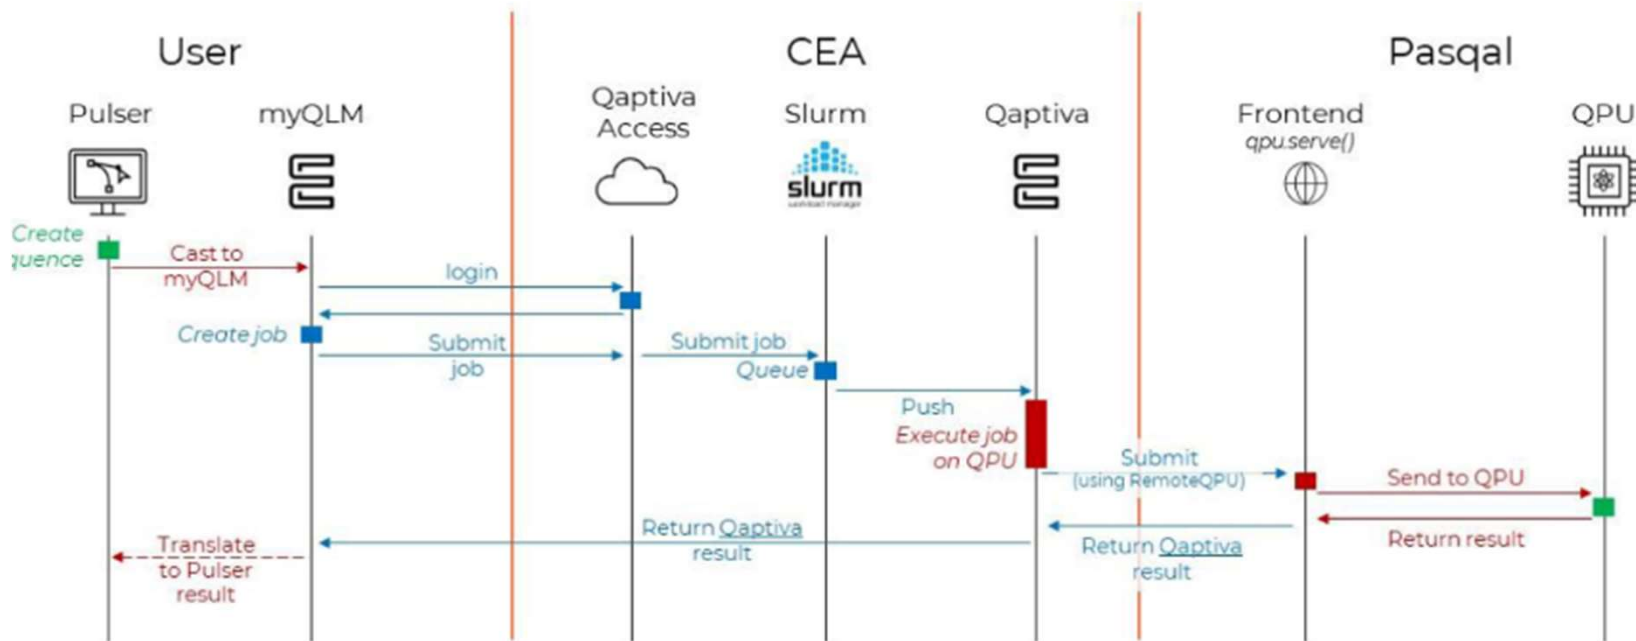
User

CEA

Pasqal

Pulser

myQLM

Qaptiva Access

Slurm

slurm

Qaptiva

Frontend
qpu.serve()

QPU

Create
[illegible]quence

Cast to myQLM

login

Create job

Submit job

Submit job

Queue

Push

Execute job on QPU

Submit
(using RemoteQPU)

Send to QPU

Return result

Return Qaptiva result

Return Qaptiva result

Translate to Pulser result